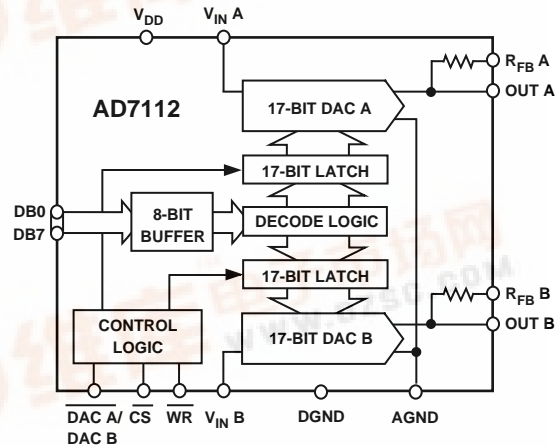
$V_{DD}$ $V_{IN}$ A

$R_{FB}$ A

AD7112

17-BIT DAC A

OUT A

17-BIT LATCH

DB0

DB7

8-BIT BUFFER

DECODE LOGIC

17-BIT LATCH

$R_{FB}$ B

CONTROL LOGIC

17-BIT DAC B

OUT B

$\overline{\text{DAC A}}$/ DAC B

$\overline{\text{CS}}$

$\overline{\text{WR}}$

$V_{IN}$ B

DGND

AGND